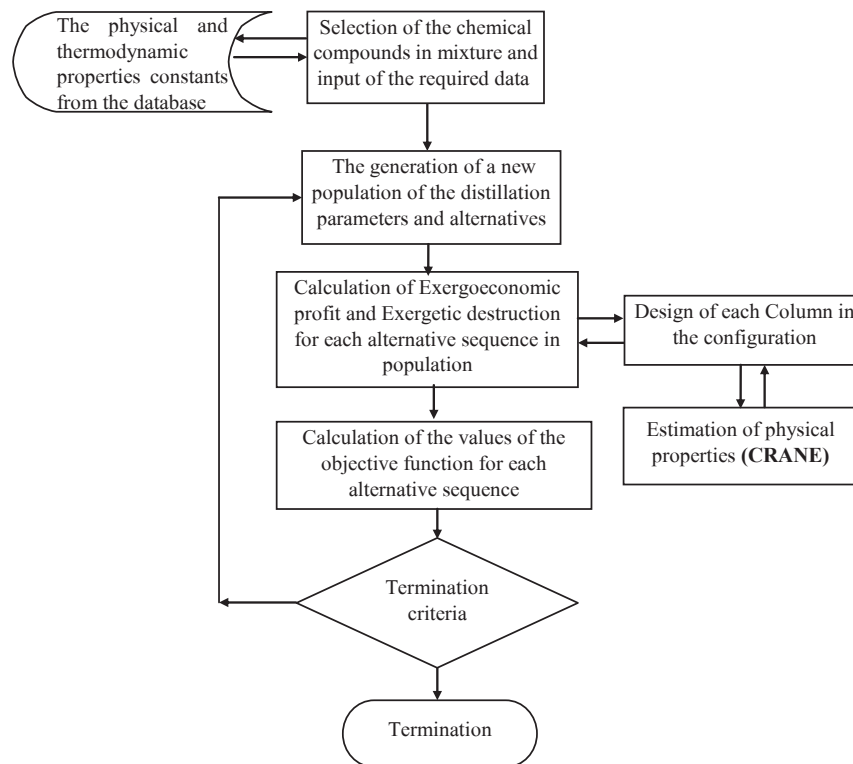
The physical and thermodynamic properties constants from the database

Selection of the chemical compounds in mixture and input of the required data

The generation of a new population of the distillation parameters and alternatives

Calculation of Exergoeconomic profit and Exergetic destruction for each alternative sequence in population

Design of each Column in the configuration

Estimation of physical properties **(CRANE)**

Calculation of the values of the objective function for each alternative sequence

Termination criteria

Termination